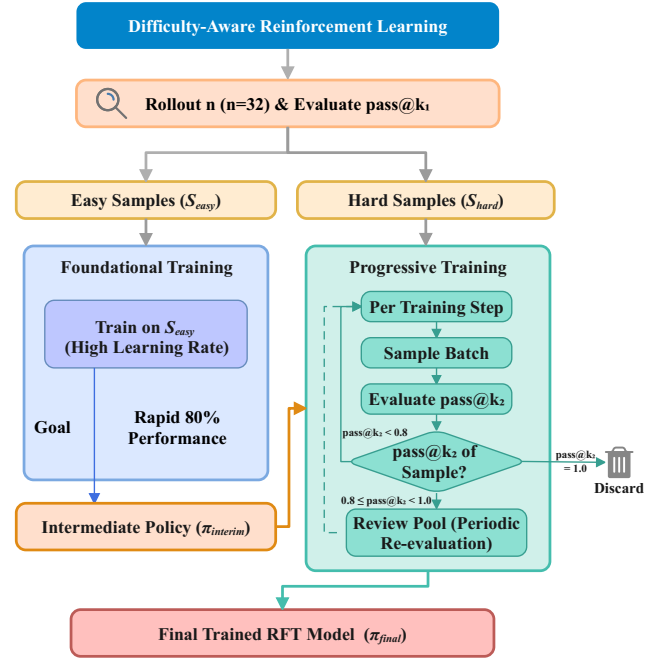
Difficulty-Aware Reinforcement Learning

Rollout n (n=32) & Evaluate pass@k$_1$

Easy Samples ($S_{easy}$)

Hard Samples ($S_{hard}$)

Foundational Training

Train on $S_{easy}$ (High Learning Rate)

Goal

Rapid 80% Performance

Intermediate Policy ($\pi_{interim}$)

Progressive Training

Per Training Step

Sample Batch

Evaluate pass@k$_2$

pass@k$_2$ < 0.8

pass@k$_2$ of Sample?

pass@k$_2$ = 1.0

Discard

0.8 ≤ pass@k$_2$ < 1.0

Review Pool (Periodic Re-evaluation)

Final Trained RFT Model ($\pi_{final}$)